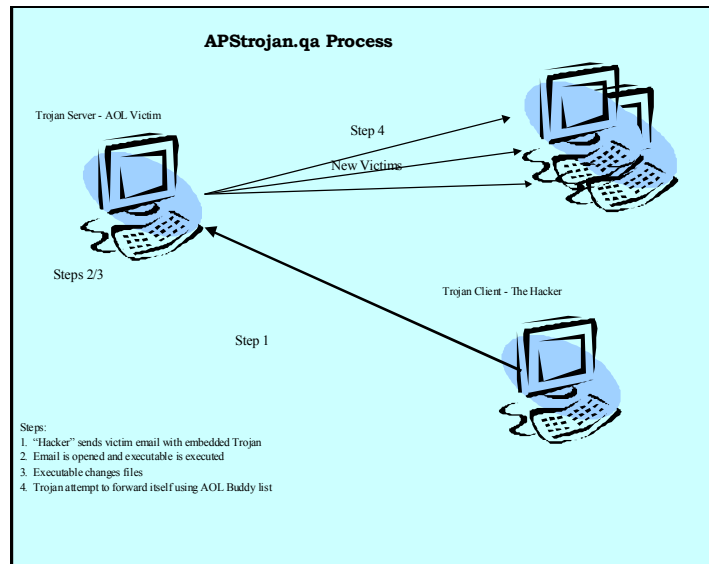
APStrojan.qa Process

Trojan Server - AOL Victim

Step 4

New Victims

Steps 2/3

Trojan Client - The Hacker

Step 1

Steps:
1. "Hacker" sends victim email with embedded Trojan
2. Email is opened and executable is executed
3. Executable changes files
4. Trojan attempt to forward itself using AOL Buddy list